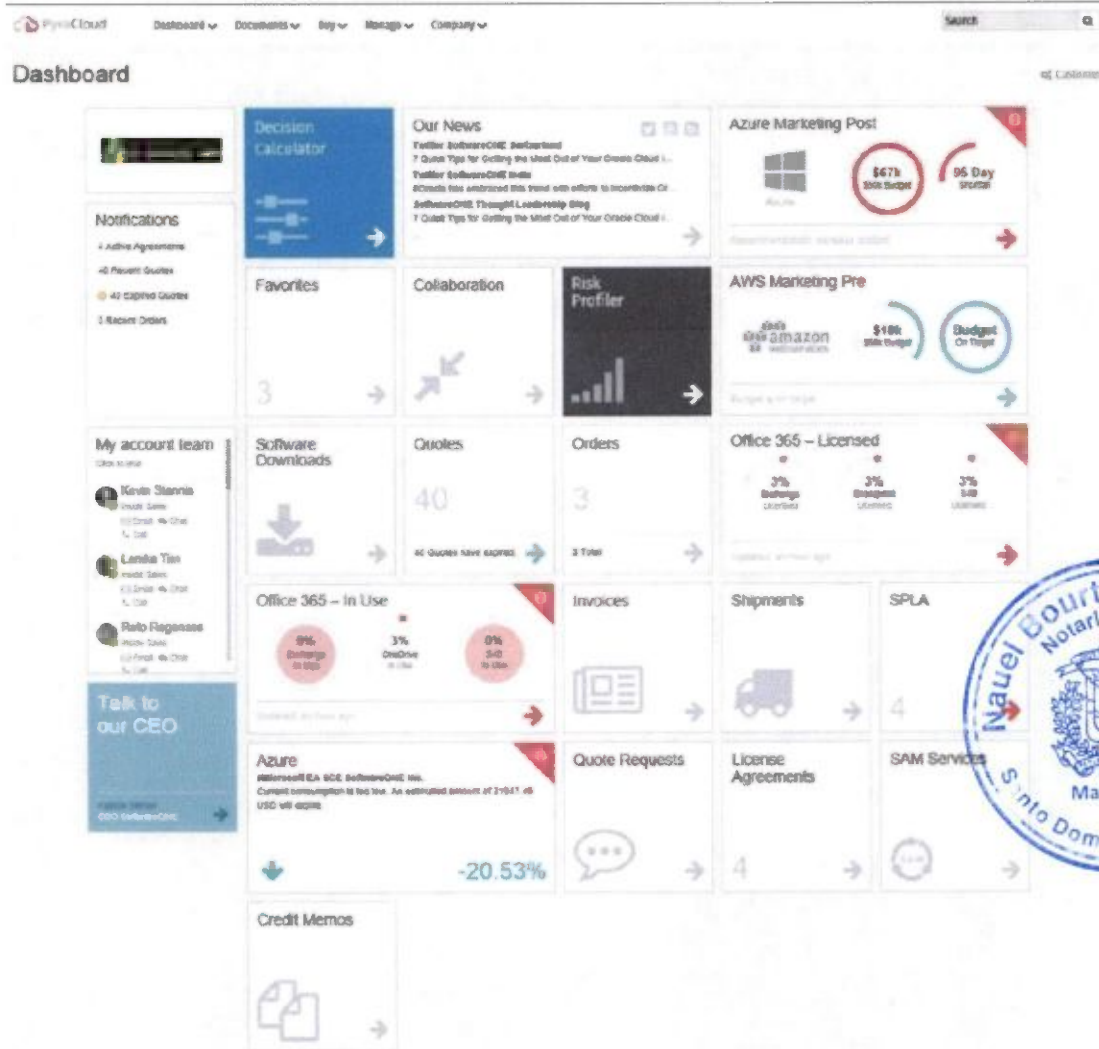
PyraCloud Dashboard Documents Buy Manage Company Search

Dashboard

Customize

Decision Calculator

Our News
Twitter SoftwareONE Switzerland
7 Quick Tips for Getting the Most Out of Your Oracle Cloud I...
Twitter SoftwareONE India
#Oracle has embraced this trend with efforts to incentivize Or...
SoftwareONE Thought Leadership Blog
7 Quick Tips for Getting the Most Out of Your Oracle Cloud I...

Azure Marketing Post
Azure
$67k
95 Day
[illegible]

Notifications
4 Active Agreements
40 Recent Quotes
40 Expired Quotes
3 Recent Orders

Favorites
3

Collaboration

Risk Profiler

AWS Marketing Pre
amazon web services
$18k
Budget On Target
Budget is on target

My account team
Kevin Stannis
Inside Sales
Email Chat
Call
Landia Tim
Inside Sales
Email Chat
Call
Reto Regenass
Inside Sales
Email Chat
Call

Software Downloads

Quotes
40
40 Quotes have expired

Orders
3
3 Total

Office 365 – Licensed
3%
3%
3%
Updated an hour ago

Office 365 – In Use
0%
3%
OneDrive
0%
Updated an hour ago

Invoices

Shipments

SPLA
4

Talk to our CEO
CEO SoftwareONE

Azure
Microsoft EA SCE SoftwareONE Inc.
Current consumption is too low. An estimated amount of 21041.48 USD will expire.
-20.53%

Quote Requests

License Agreements
4

SAM Services

Credit Memos

Nauel Bourl Notari Ma Santo Dom